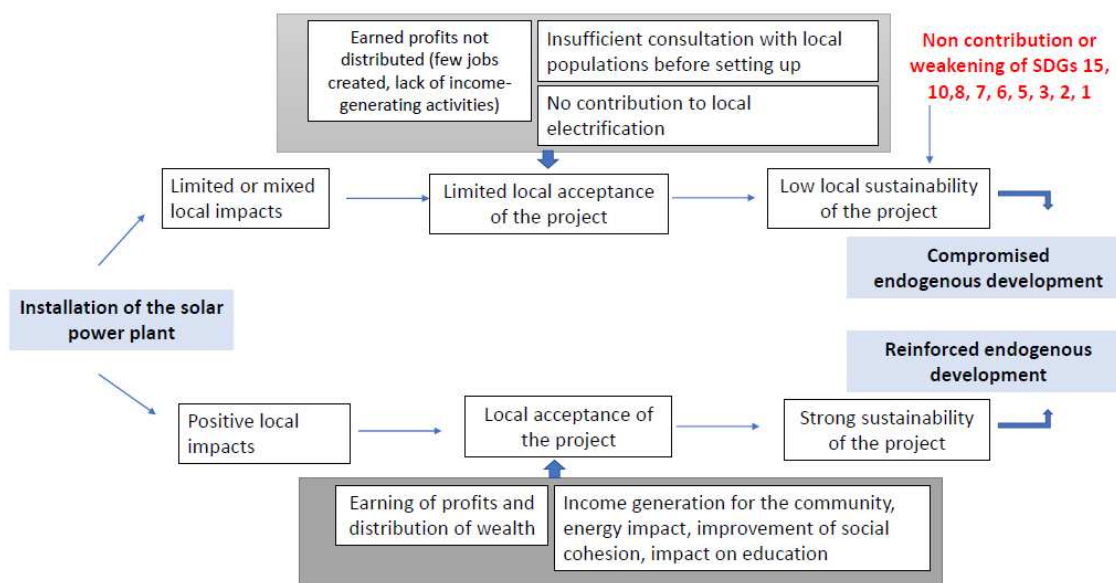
Earned profits not distributed (few jobs created, lack of income-generating activities)

Insufficient consultation with local populations before setting up

No contribution to local electrification

Non contribution or weakening of SDGs 15, 10,8, 7, 6, 5, 3, 2, 1

Limited or mixed local impacts

Limited local acceptance of the project

Low local sustainability of the project

Compromised endogenous development

Installation of the solar power plant

Reinforced endogenous development

Positive local impacts

Local acceptance of the project

Strong sustainability of the project

Earning of profits and distribution of wealth

Income generation for the community, energy impact, improvement of social cohesion, impact on education